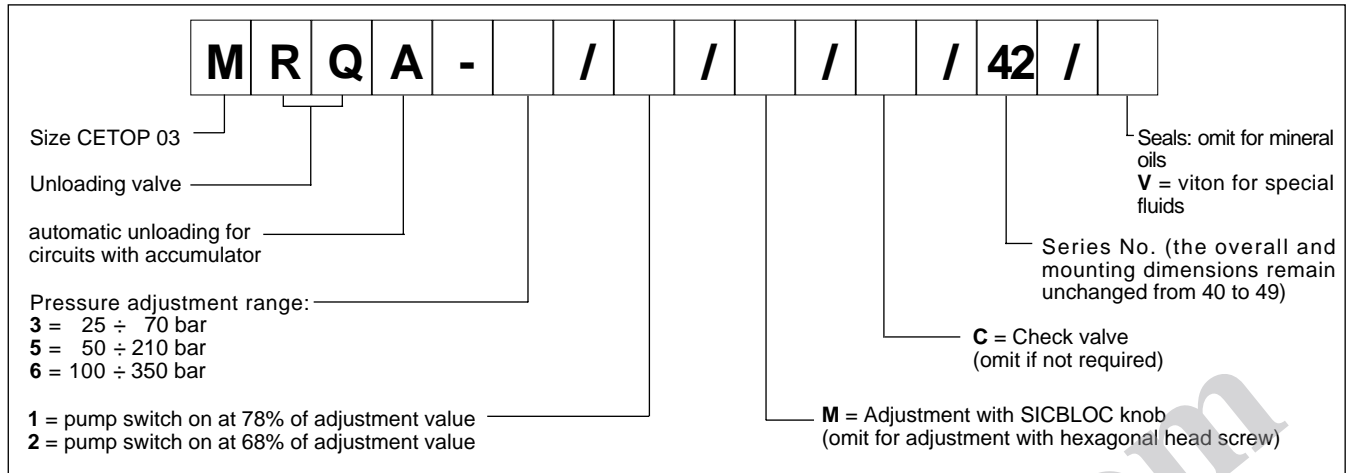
| M | R | Q | A | - |  | / |  | / |  | / |  | / | 42 | / |  |
|---|---|---|---|---|---|---|---|---|---|---|---|---|---|---|---|

Size CETOP 03

Unloading valve

automatic unloading for circuits with accumulator

Pressure adjustment range:
**3** = 25 ÷ 70 bar
**5** = 50 ÷ 210 bar
**6** = 100 ÷ 350 bar

**1** = pump switch on at 78% of adjustment value
**2** = pump switch on at 68% of adjustment value

Seals: omit for mineral oils
**V** = viton for special fluids

Series No. (the overall and mounting dimensions remain unchanged from 40 to 49)

**C** = Check valve
(omit if not required)

**M** = Adjustment with SICBLOC knob
(omit for adjustment with hexagonal head screw)